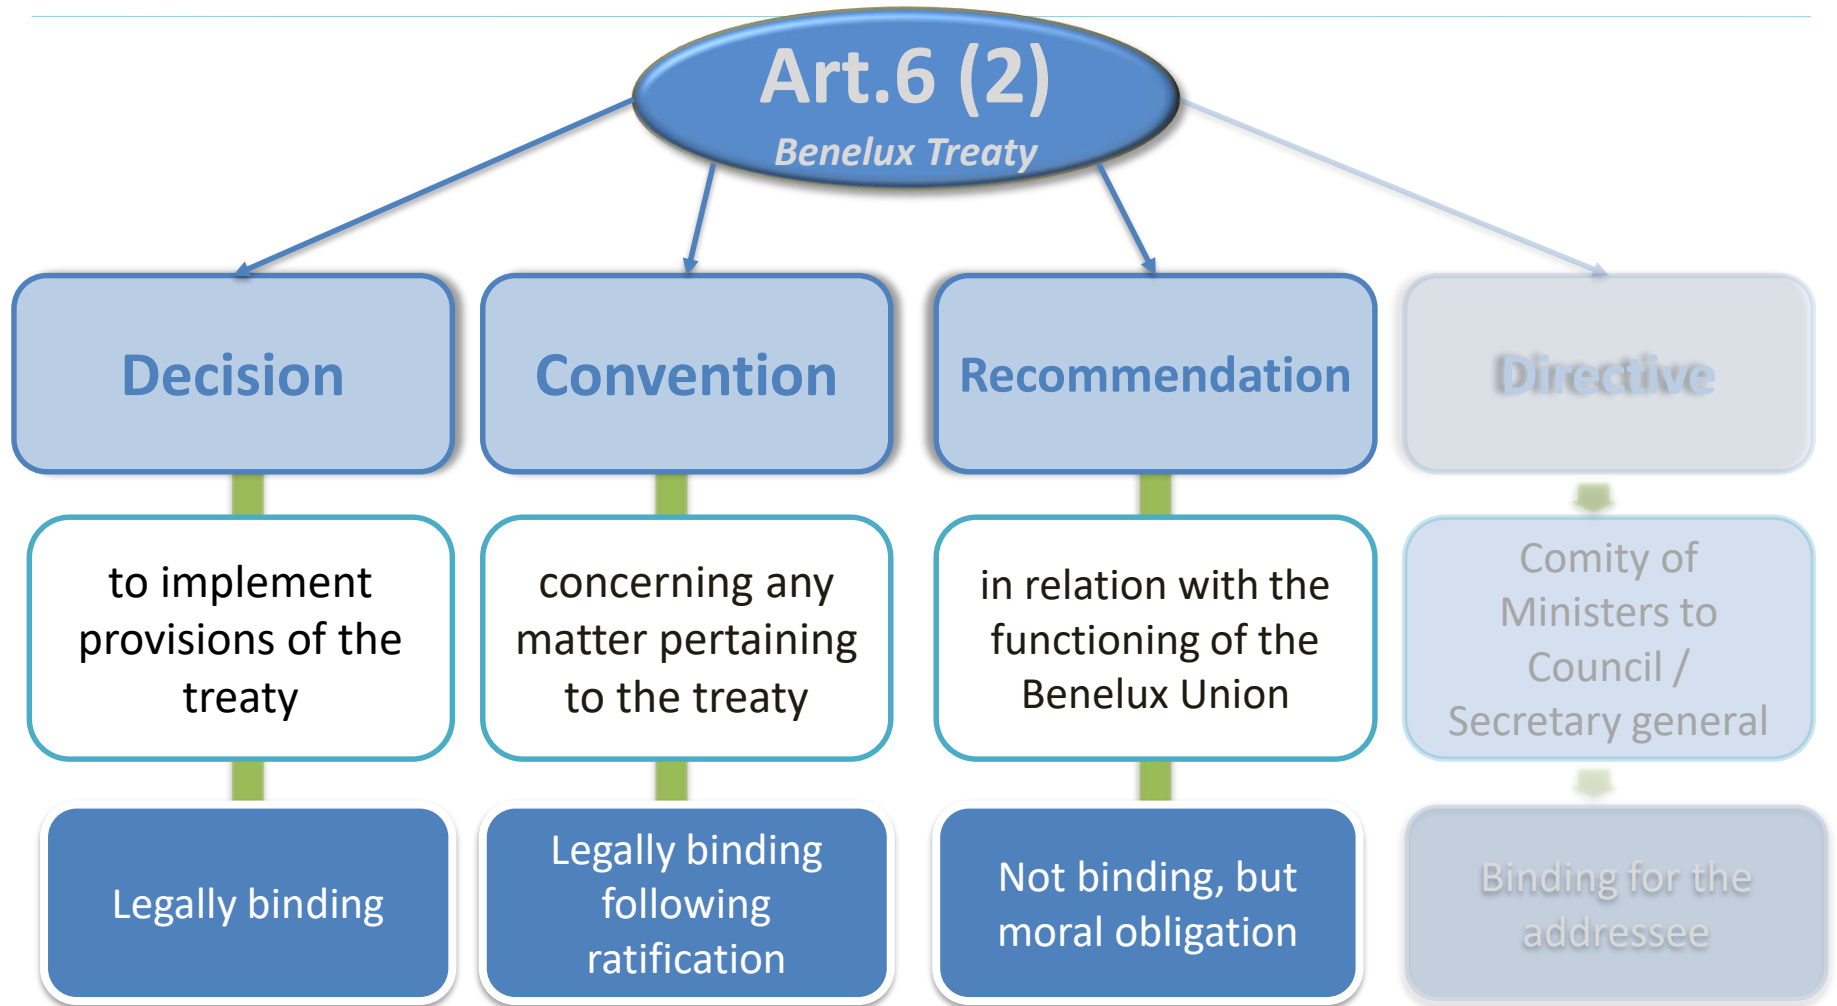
Art.6 (2)
Benelux Treaty

Decision

to implement provisions of the treaty

Legally binding

Convention

concerning any matter pertaining to the treaty

Legally binding following ratification

Recommendation

in relation with the functioning of the Benelux Union

Not binding, but moral obligation

Directive

Comity of Ministers to Council / Secretary general

Binding for the addressee